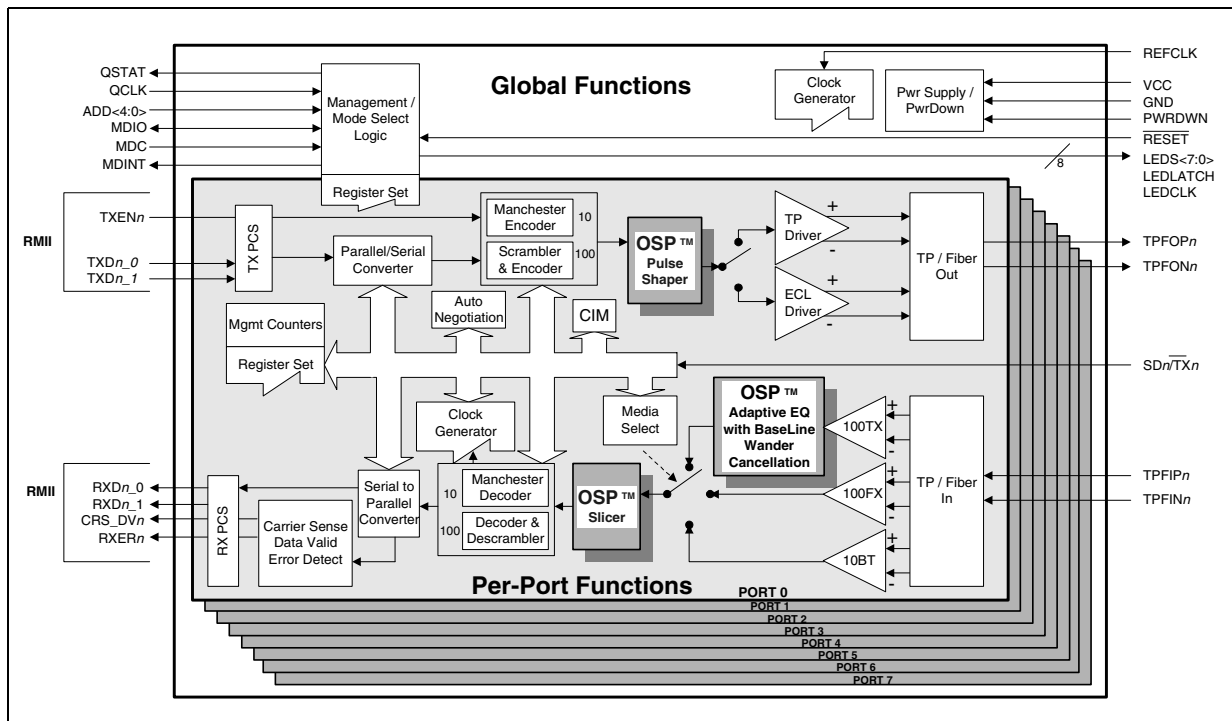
Global Functions

QSTAT
QCLK
ADD<4:0>
MDIO
MDC
MDINT

Management / Mode Select Logic

Register Set

Clock Generator

Pwr Supply / PwrDown

REFCLK
VCC
GND
PWRDWN
$\overline{\text{RESET}}$
8
LEDS<7:0>
LEDLATCH
LEDCLK

RMII
TXEN$n$
TXD$n$_0
TXD$n$_1

TX PCS

Parallel/Serial Converter

Manchester Encoder
10
Scrambler & Encoder
100

OSP ™ Pulse Shaper

TP Driver
+
-
ECL Driver
+
-

TP / Fiber Out

TPFOP$n$
TPFON$n$

Auto Negotiation

CIM

Mgmt Counters
Register Set

SD$n$/$\overline{\text{TX}}n$

Clock Generator

Media Select

OSP ™ Adaptive EQ with BaseLine Wander Cancellation

100TX
100FX
10BT

TP / Fiber In

TPFIP$n$
TPFIN$n$

RMII
RXD$n$_0
RXD$n$_1
CRS_DV$n$
RXER$n$

RX PCS

Carrier Sense Data Valid Error Detect

Serial to Parallel Converter

10
Manchester Decoder
100
Decoder & Descrambler

OSP ™ Slicer

Per-Port Functions

PORT 0
PORT 1
PORT 2
PORT 3
PORT 4
PORT 5
PORT 6
PORT 7